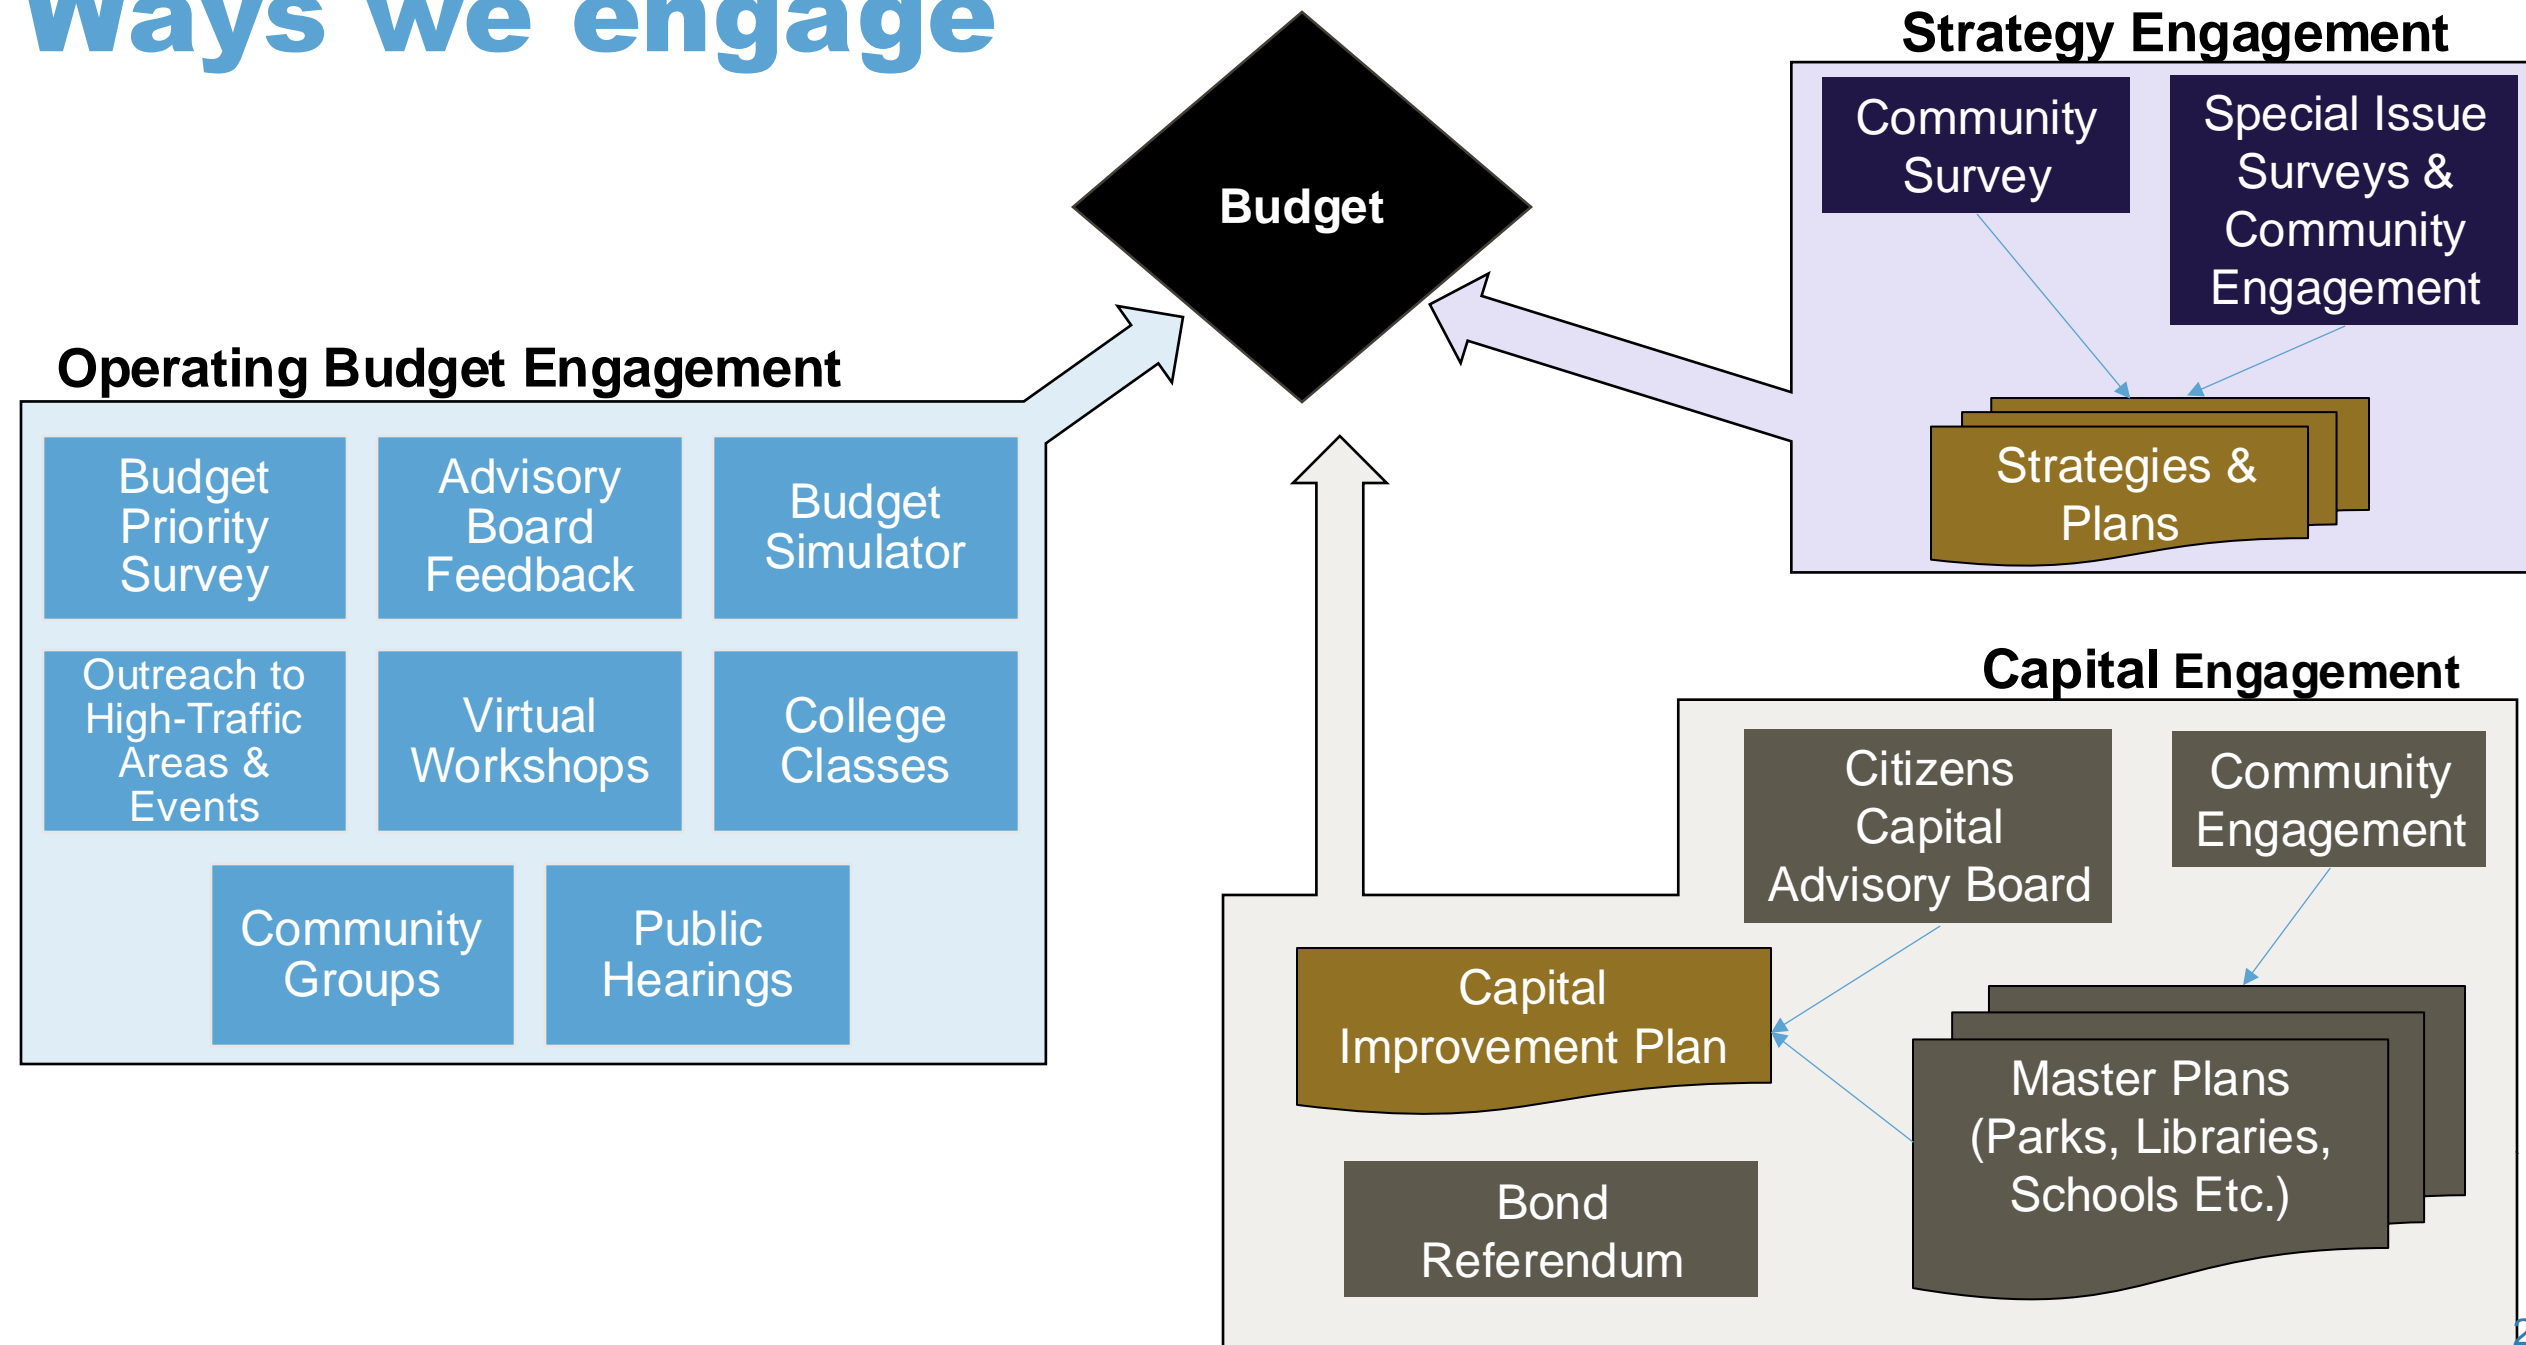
Ways we engage

Budget

Strategy Engagement

Community Survey

Special Issue Surveys & Community Engagement

Strategies & Plans

Operating Budget Engagement

Budget Priority Survey

Advisory Board Feedback

Budget Simulator

Outreach to High-Traffic Areas & Events

Virtual Workshops

College Classes

Community Groups

Public Hearings

Capital Engagement

Citizens Capital Advisory Board

Community Engagement

Capital Improvement Plan

Master Plans (Parks, Libraries, Schools Etc.)

Bond Referendum